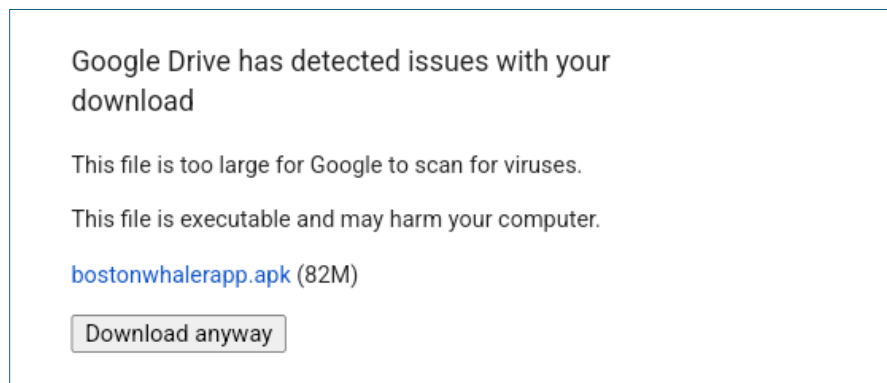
Google Drive has detected issues with your download

This file is too large for Google to scan for viruses.

This file is executable and may harm your computer.

bostonwhalerapp.apk (82M)

Download anyway